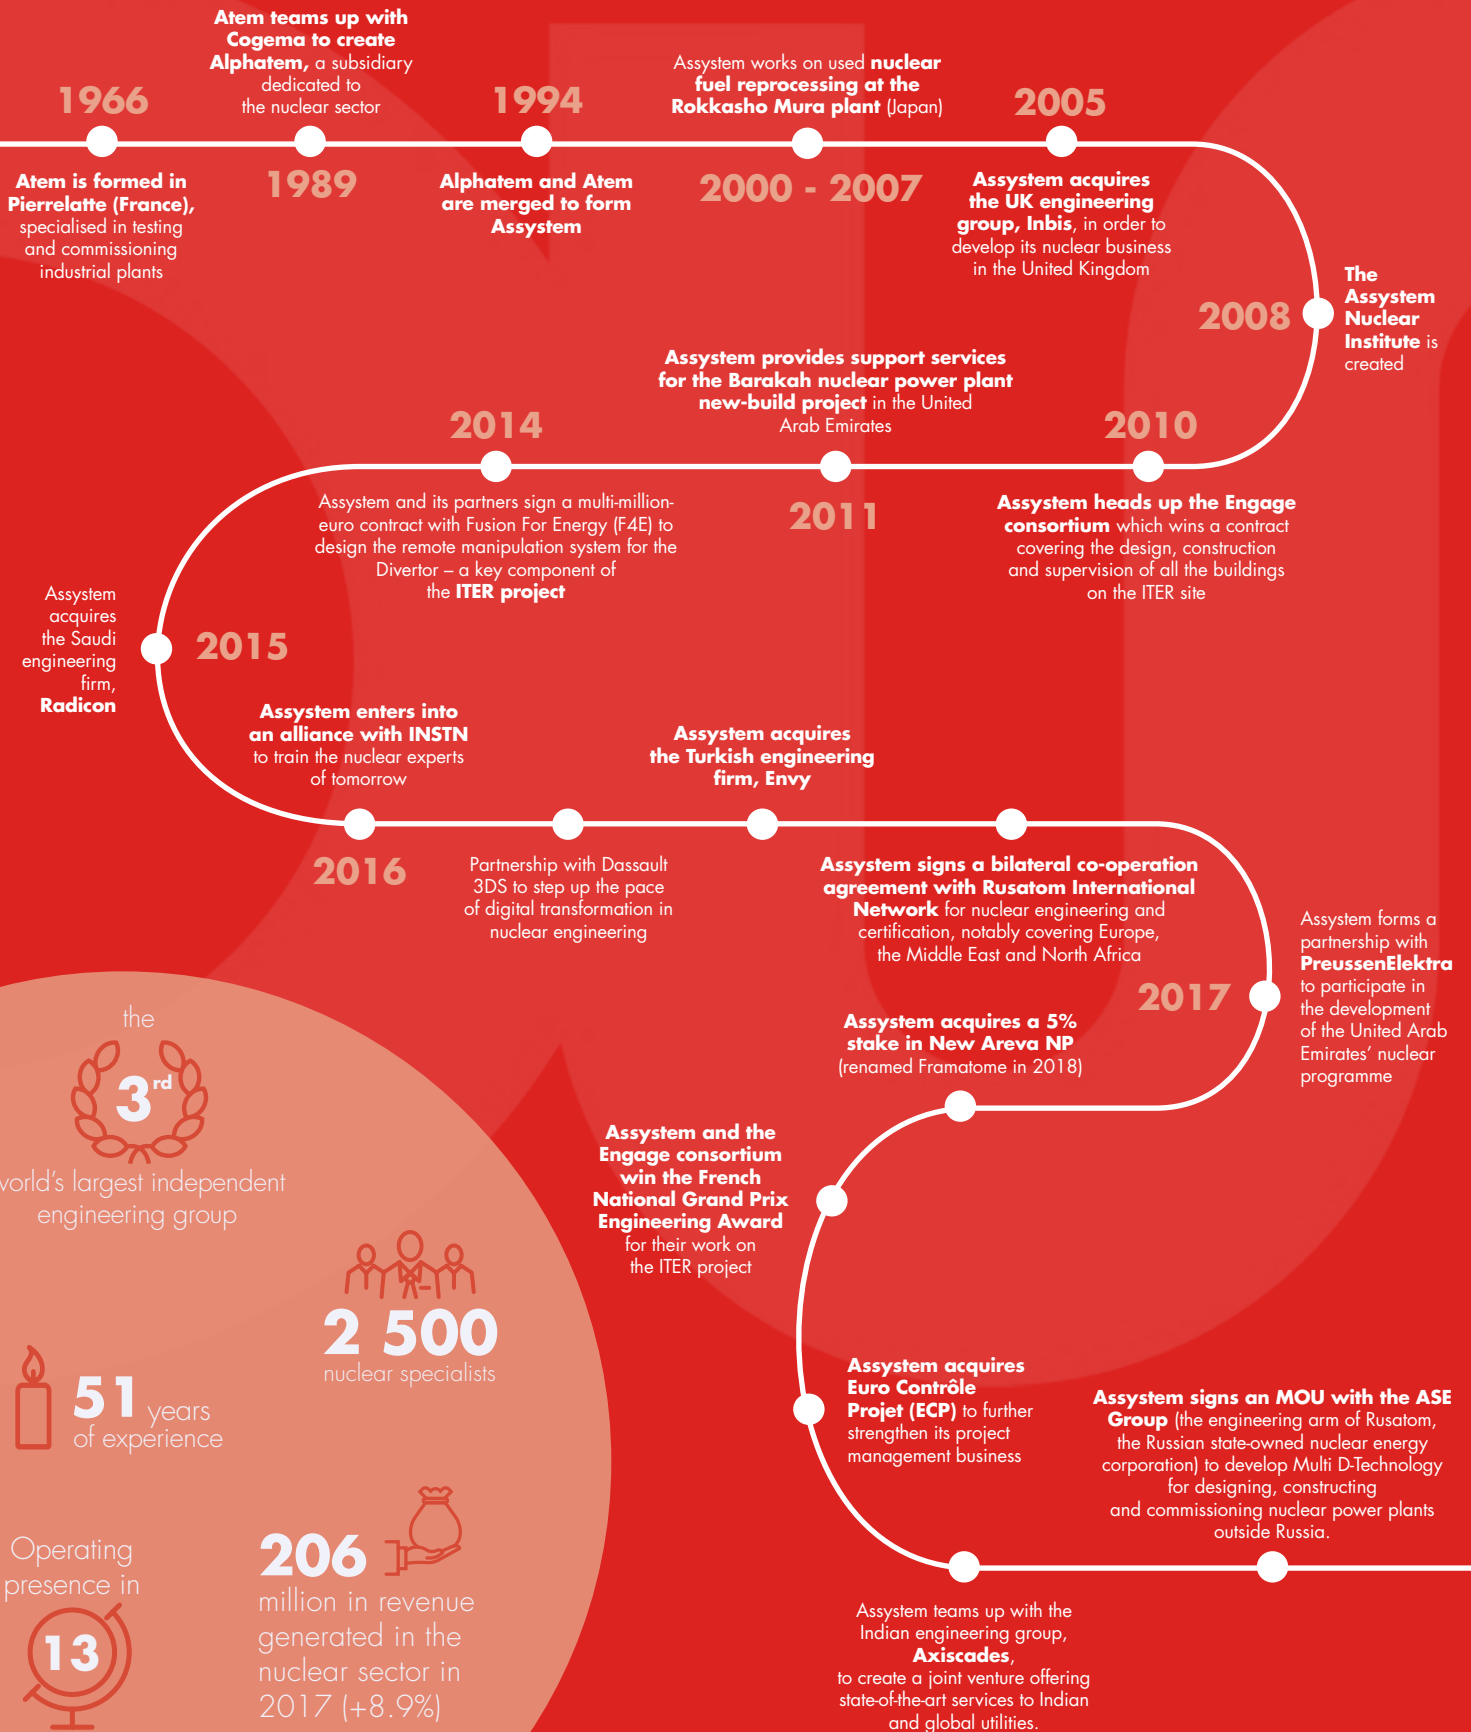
Atem teams up with Cogema to create Alphatem, a subsidiary dedicated to the nuclear sector

1966

Atem is formed in Pierrelatte (France), specialised in testing and commissioning industrial plants

1989

1994

Alphatem and Atem are merged to form Assystem

Assystem works on used nuclear fuel reprocessing at the Rokkasho Mura plant (Japan)

2000 - 2007

2005

Assystem acquires the UK engineering group, Inbis, in order to develop its nuclear business in the United Kingdom

2008

The Assystem Nuclear Institute is created

Assystem provides support services for the Barakah nuclear power plant new-build project in the United Arab Emirates

2014

2010

2011

Assystem and its partners sign a multi-million-euro contract with Fusion For Energy (F4E) to design the remote manipulation system for the Divertor – a key component of the ITER project

Assystem heads up the Engage consortium which wins a contract covering the design, construction and supervision of all the buildings on the ITER site

Assystem acquires the Saudi engineering firm, Radicon

2015

Assystem enters into an alliance with INSTN to train the nuclear experts of tomorrow

Assystem acquires the Turkish engineering firm, Envy

2016

Partnership with Dassault 3DS to step up the pace of digital transformation in nuclear engineering

Assystem signs a bilateral co-operation agreement with Rusatom International Network for nuclear engineering and certification, notably covering Europe, the Middle East and North Africa

Assystem forms a partnership with PreussenElektra to participate in the development of the United Arab Emirates' nuclear programme

2017

Assystem acquires a 5% stake in New Areva NP (renamed Framatome in 2018)

the
3rd
vorld's largest independent engineering group

Assystem and the Engage consortium win the French National Grand Prix Engineering Award for their work on the ITER project

2 500
nuclear specialists

51 years of experience

Assystem acquires Euro Contrôle Projet (ECP) to further strengthen its project management business

Assystem signs an MOU with the ASE Group (the engineering arm of Rusatom, the Russian state-owned nuclear energy corporation) to develop Multi D-Technology for designing, constructing and commissioning nuclear power plants outside Russia.

Operating presence in
13

206
million in revenue generated in the nuclear sector in 2017 (+8.9%)

Assystem teams up with the Indian engineering group, Axiscades, to create a joint venture offering state-of-the-art services to Indian and global utilities.